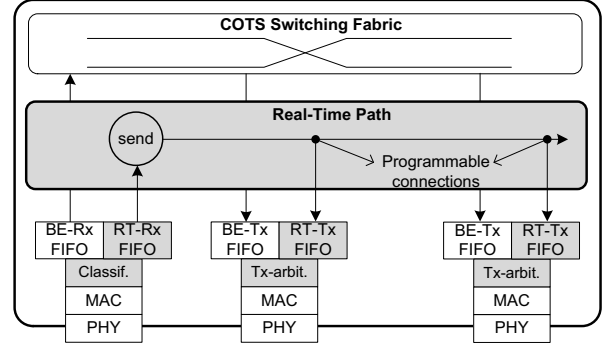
COTS Switching Fabric

Real-Time Path

send

Programmable connections

BE-Rx FIFO

RT-Rx FIFO

Classif.

MAC

PHY

BE-Tx FIFO

RT-Tx FIFO

Tx-arbit.

MAC

PHY

BE-Tx FIFO

RT-Tx FIFO

Tx-arbit.

MAC

PHY